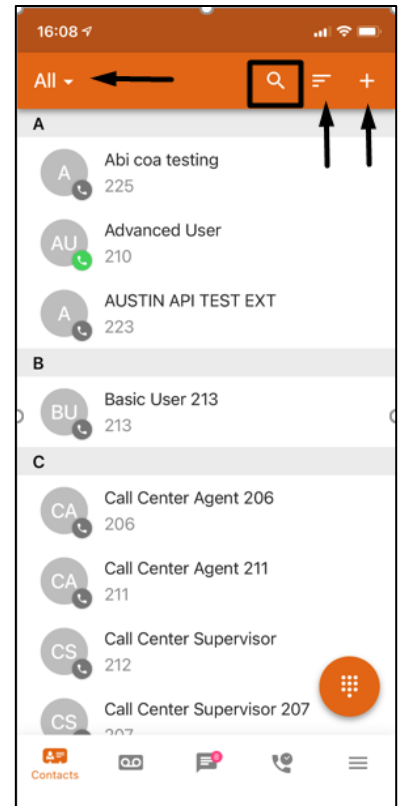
16:08

All

+

A

A

Abi coa testing

225

AU

Advanced User

210

A

AUSTIN API TEST EXT

223

B

BU

Basic User 213

213

C

CA

Call Center Agent 206

206

CA

Call Center Agent 211

211

CS

Call Center Supervisor

212

CS

Call Center Supervisor 207

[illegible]

Contacts

3